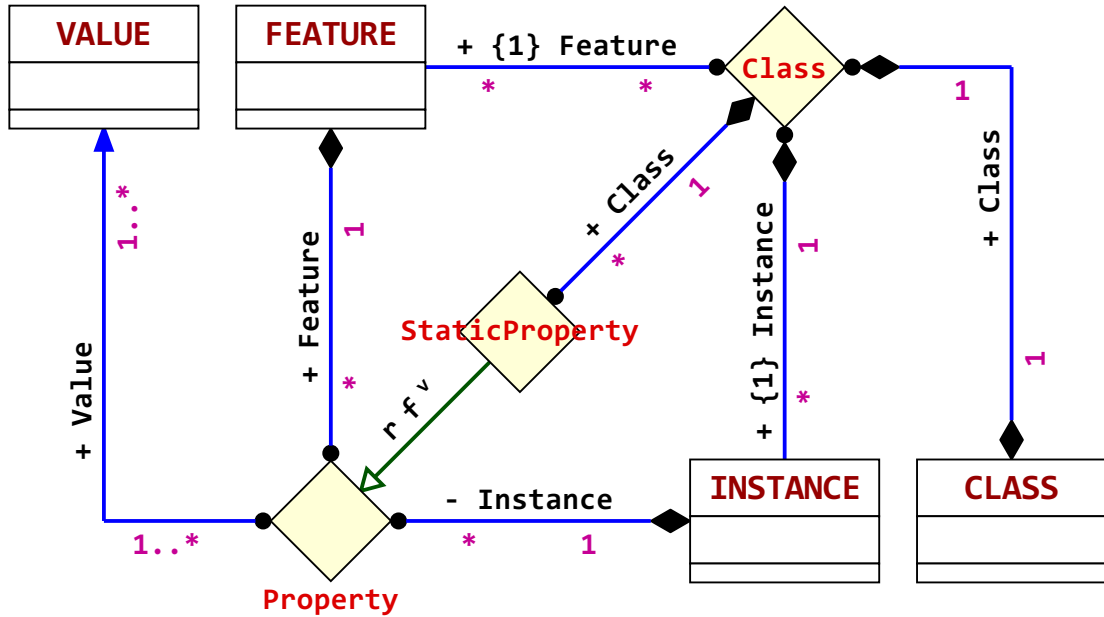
VALUE

FEATURE

+ {1} Feature

*

*

Class

1

+ Class

1

+ Class

1..*

1

+ Feature

*

StaticProperty

*

+ Instance

1

{1} Instance

*

+

1

r f v

+ Value

Property

- Instance

1..*

*

1

INSTANCE

CLASS